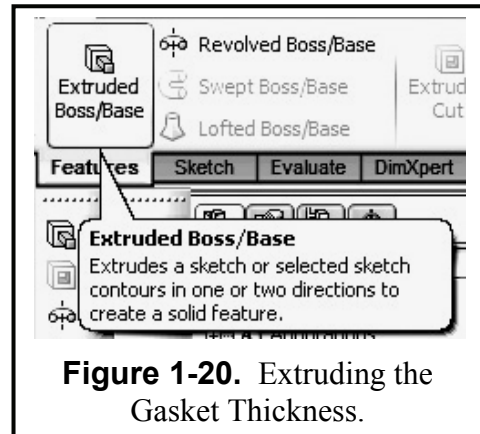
Extruded Boss/Base

Revolved Boss/Base

Swept Boss/Base

Lofted Boss/Base

Extrud Cut

Features | Sketch | Evaluate | DimXpert

Extruded Boss/Base

Extrudes a sketch or selected sketch contours in one or two directions to create a solid feature.

**Figure 1-20.** Extruding the Gasket Thickness.